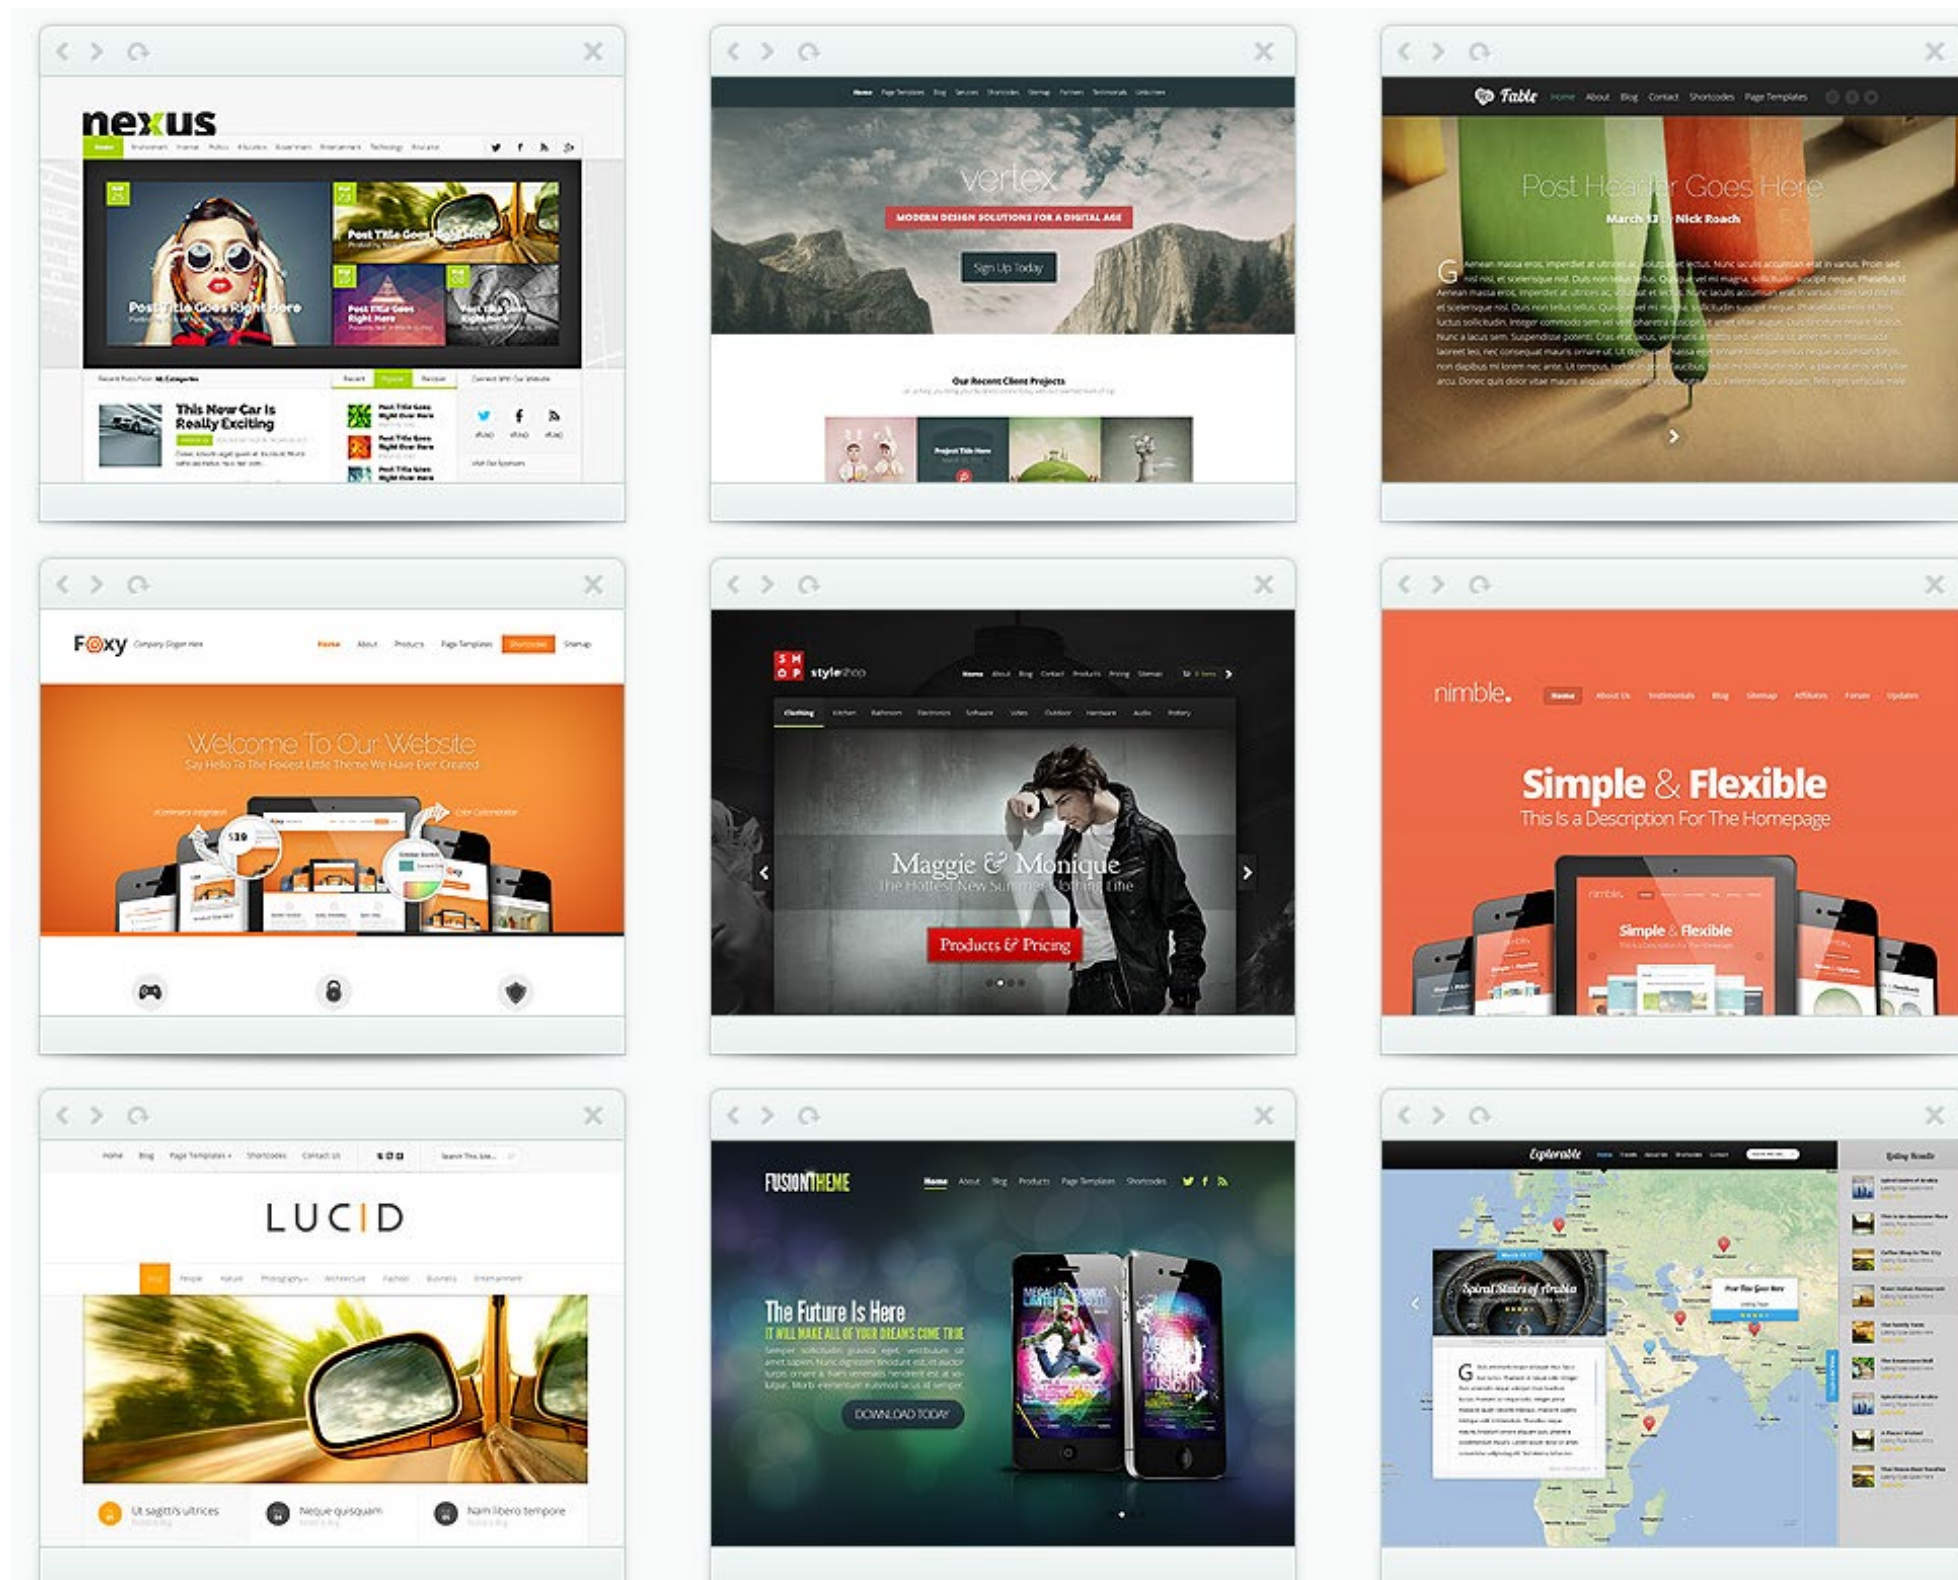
nexus

Post Title Goes Right Here

Post Title Goes Right Here

Post Title Goes Right Here

This New Car Is Really Exciting

vertex

MODERN DESIGN SOLUTIONS FOR A DIGITAL AGE

Sign Up Today

Our Recent Client Projects

Fable Home About Blog Contact Shortcodes Page Templates

Post Header Goes Here

March 13 by Nick Roach

Foxy

Home About Products Page Templates Shortcodes Sitemap

Welcome To Our Website

Say Hello To The Foxiest Little Theme We Have Ever Created

$39

styleshop

Maggie & Monique

The Hottest New Summer Clothing Line

Products & Pricing

nimble.

Simple & Flexible

This Is a Description For The Homepage

Simple & Flexible

LUCID

Ut sagittis ultrices

Neque quisquam

Nam libero tempore

FUSIONTHEME

Home About Blog Products Page Templates Shortcodes

The Future Is Here

IT WILL MAKE ALL OF YOUR DREAMS COME TRUE

DOWNLOAD TODAY

Explorable

Spiral Stairs of Arabia